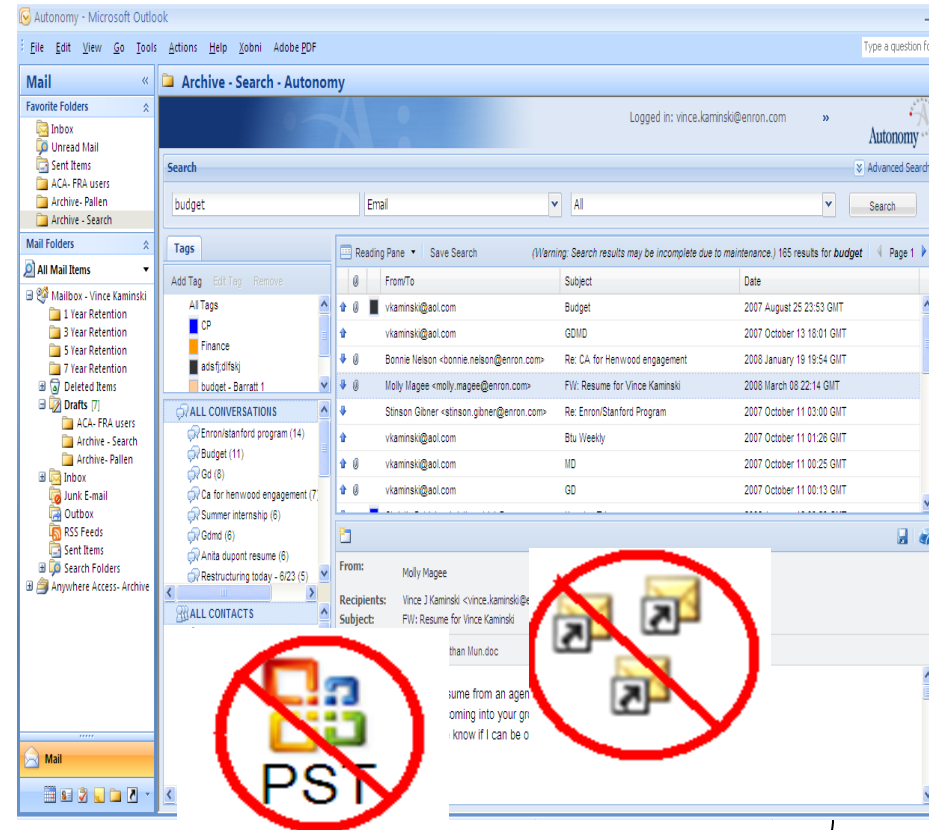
Autonomy - Microsoft Outlook

File Edit View Go Tools Actions Help Xobni Adobe PDF

Type a question fo

Mail

Favorite Folders

Inbox
Unread Mail
Sent Items
ACA- FRA users
Archive- Pallen
Archive - Search

Mail Folders

All Mail Items

Mailbox - Vince Kaminski
1 Year Retention
3 Year Retention
5 Year Retention
7 Year Retention
Deleted Items
Drafts [7]
ACA- FRA users
Archive - Search
Archive- Pallen
Inbox
Junk E-mail
Outbox
RSS Feeds
Sent Items
Search Folders
Anywhere Access- Archive

Mail

Archive - Search - Autonomy

Logged in: vince.kaminski@enron.com »

Autonomy

Search

Advanced Search

budget

Email

All

Search

Tags

Add Tag Edit Tag Remove

All Tags
CP
Finance
adsfj;dlfskj
budget - Barratt 1

ALL CONVERSATIONS

Enron/stanford program (14)
Budget (11)
Gd (8)
Ca for henwood engagement (7
Summer internship (6)
Gdmd (6)
Anita dupont resume (6)
Restructuring today - 6/23 (5)

ALL CONTACTS

Reading Pane Save Search (Warning: Search results may be incomplete due to maintenance.) 185 results for budget Page 1

| | | From/To | Subject | Date |
|---|---|---|---|---|
| | | vkaminski@aol.com | Budget | 2007 August 25 23:53 GMT |
| | | vkaminski@aol.com | GDMD | 2007 October 13 18:01 GMT |
| | | Bonnie Nelson <bonnie.nelson@enron.com> | Re: CA for Henwood engagement | 2008 January 19 19:54 GMT |
| | | Molly Magee <molly.magee@enron.com> | FW: Resume for Vince Kaminski | 2008 March 08 22:14 GMT |
| | | Stinson Gibner <stinson.gibner@enron.com> | Re: Enron/Stanford Program | 2007 October 11 03:00 GMT |
| | | vkaminski@aol.com | Btu Weekly | 2007 October 11 01:26 GMT |
| | | vkaminski@aol.com | MD | 2007 October 11 00:25 GMT |
| | | vkaminski@aol.com | GD | 2007 October 11 00:13 GMT |

From: Molly Magee
Recipients: Vince J Kaminski <vince.kaminski@e
Subject: FW: Resume for Vince Kaminski

than Mun.doc

sume from an agen
oming into your gr
know if I can be o

PST